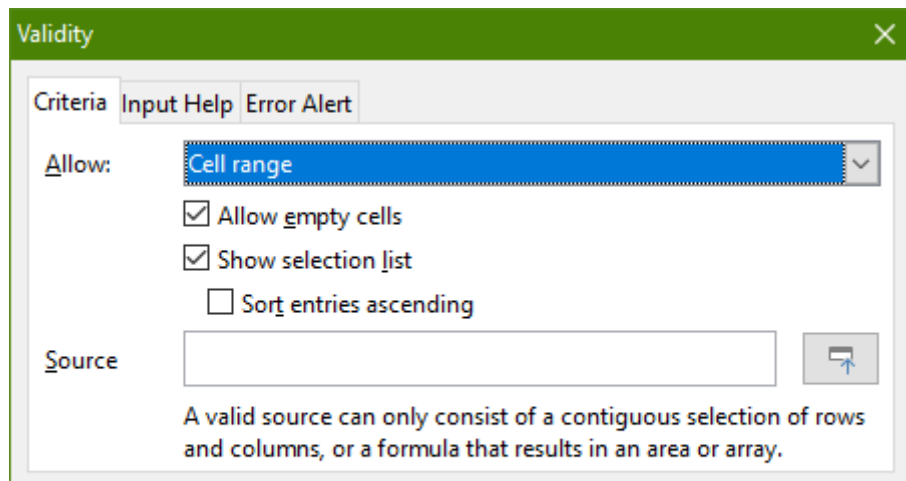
Validity

Criteria Input Help Error Alert

Allow: Cell range

Allow empty cells

Show selection list

Sort entries ascending

Source

A valid source can only consist of a contiguous selection of rows and columns, or a formula that results in an area or array.